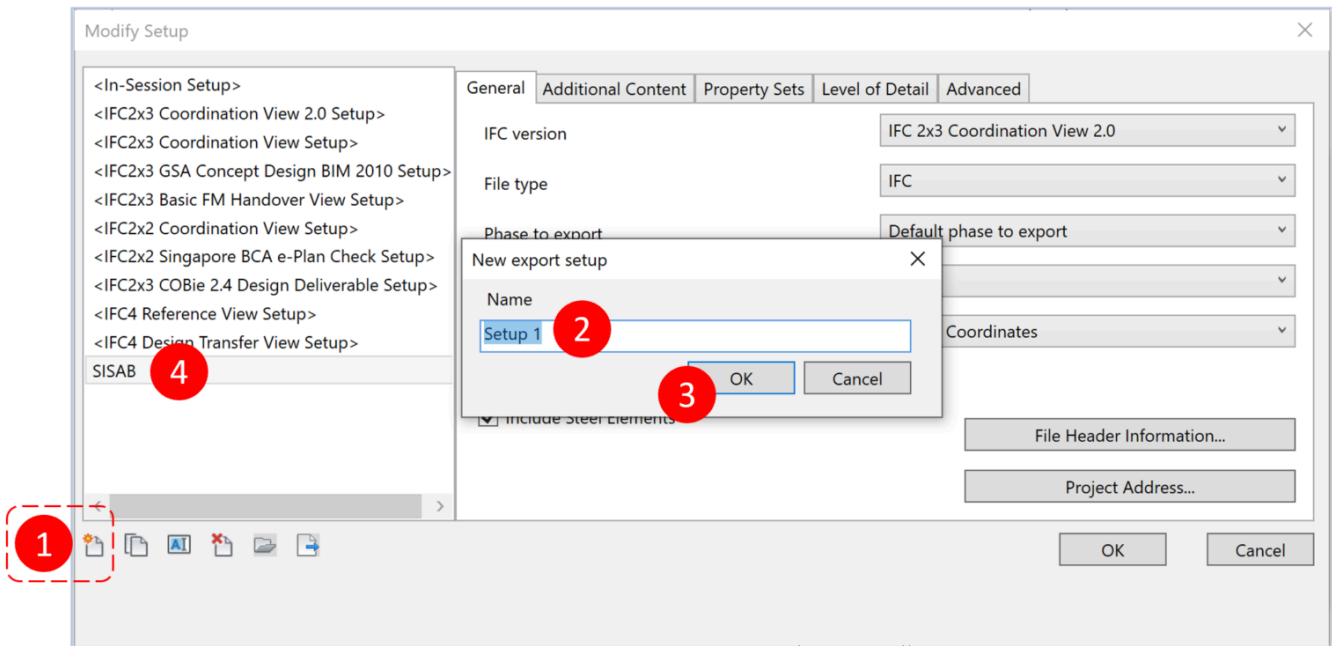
Modify Setup

<In-Session Setup>
<IFC2x3 Coordination View 2.0 Setup>
<IFC2x3 Coordination View Setup>
<IFC2x3 GSA Concept Design BIM 2010 Setup>
<IFC2x3 Basic FM Handover View Setup>
<IFC2x2 Coordination View Setup>
<IFC2x2 Singapore BCA e-Plan Check Setup>
<IFC2x3 COBie 2.4 Design Deliverable Setup>
<IFC4 Reference View Setup>
<IFC4 Design Transfer View Setup>
SISAB
4

General | Additional Content | Property Sets | Level of Detail | Advanced

IFC version
IFC 2x3 Coordination View 2.0
File type
IFC
Phase to export
Default phase to export
Coordinates
Include Steel Elements
File Header Information...
Project Address...

New export setup
Name
Setup 1
2
OK
Cancel
3

1

OK
Cancel